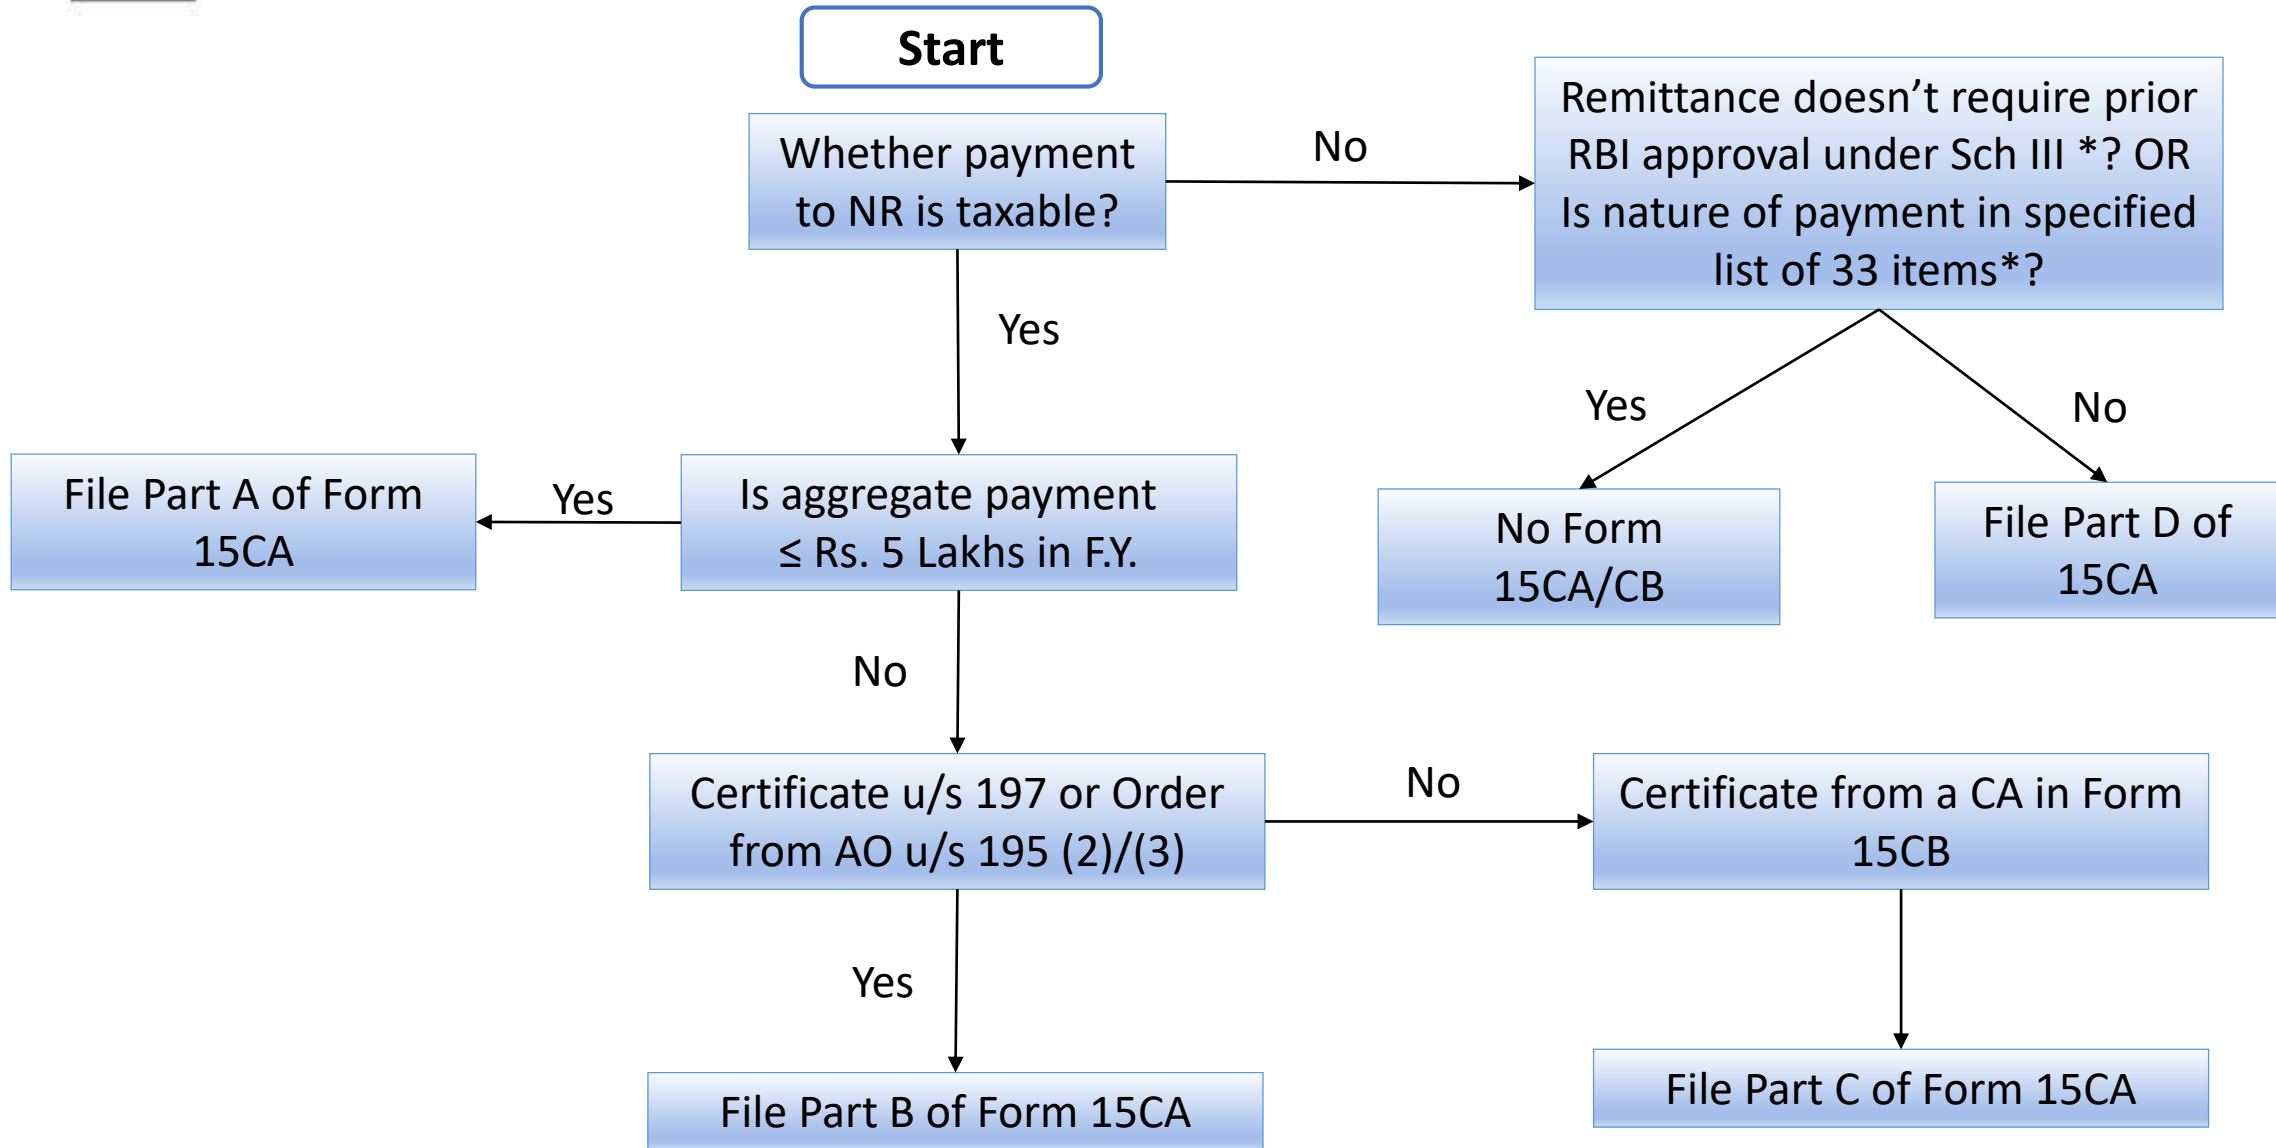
Start

Whether payment to NR is taxable?

No

Remittance doesn’t require prior RBI approval under Sch III *? OR Is nature of payment in specified list of 33 items*?

Yes

Yes

No

File Part A of Form 15CA

Yes

Is aggregate payment ≤ Rs. 5 Lakhs in F.Y.

No Form 15CA/CB

File Part D of 15CA

No

Certificate u/s 197 or Order from AO u/s 195 (2)/(3)

No

Certificate from a CA in Form 15CB

Yes

File Part B of Form 15CA

File Part C of Form 15CA